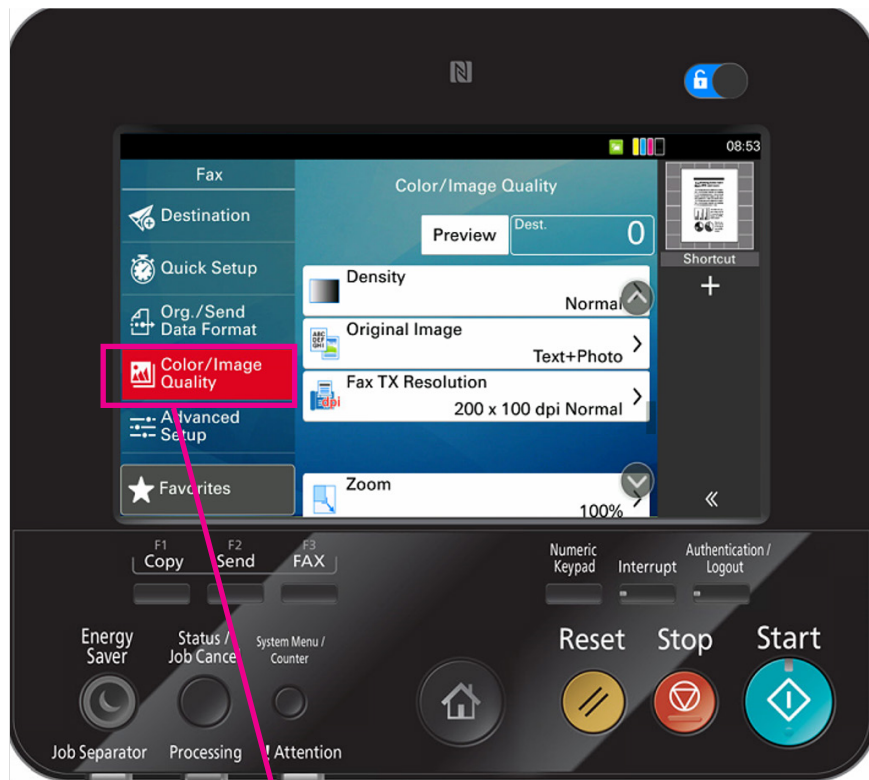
08:53

Fax

Destination

Quick Setup

Org./Send Data Format

Color/Image Quality

Advanced Setup

Favorites

Color/Image Quality

Preview

Dest.

0

Density

Normal

Original Image

Text+Photo

Fax TX Resolution

200 x 100 dpi Normal

Zoom

100%

Shortcut

+

«

F1 Copy

F2 Send

F3 FAX

Numeric Keypad

Interrupt

Authentication / Logout

Energy Saver

Status / Job Cancel

System Menu / Counter

Reset

Stop

Start

Job Separator

Processing

Attention